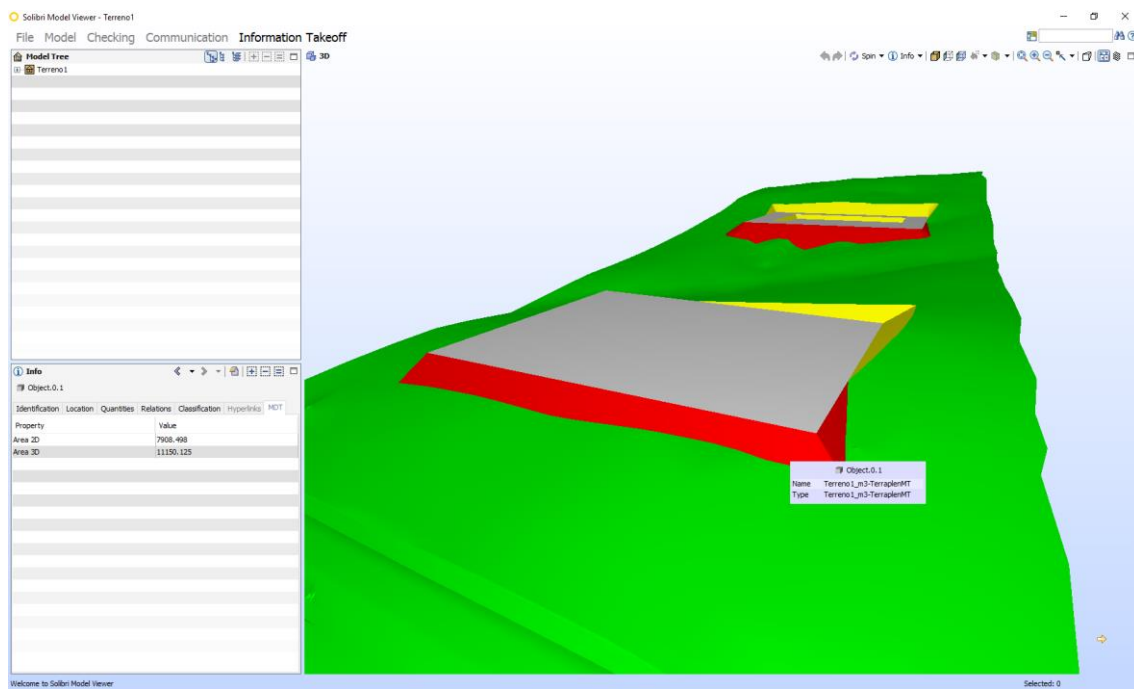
Solibri Model Viewer - Terreno1

File Model Checking Communication Information Takeoff

Model Tree

Terreno1

3D

Spin Info

Info

Object.0.1

Identification Location Quantities Relations Classification Hyperlinks MDT

| Property | Value |
|---|---|
| Area 2D | 7908.498 |
| Area 3D | 11150.125 |

Object.0.1
Name Terreno1_m3-TerraplenMT
Type Terreno1_m3-TerraplenMT

Welcome to Solibri Model Viewer

Selected: 0